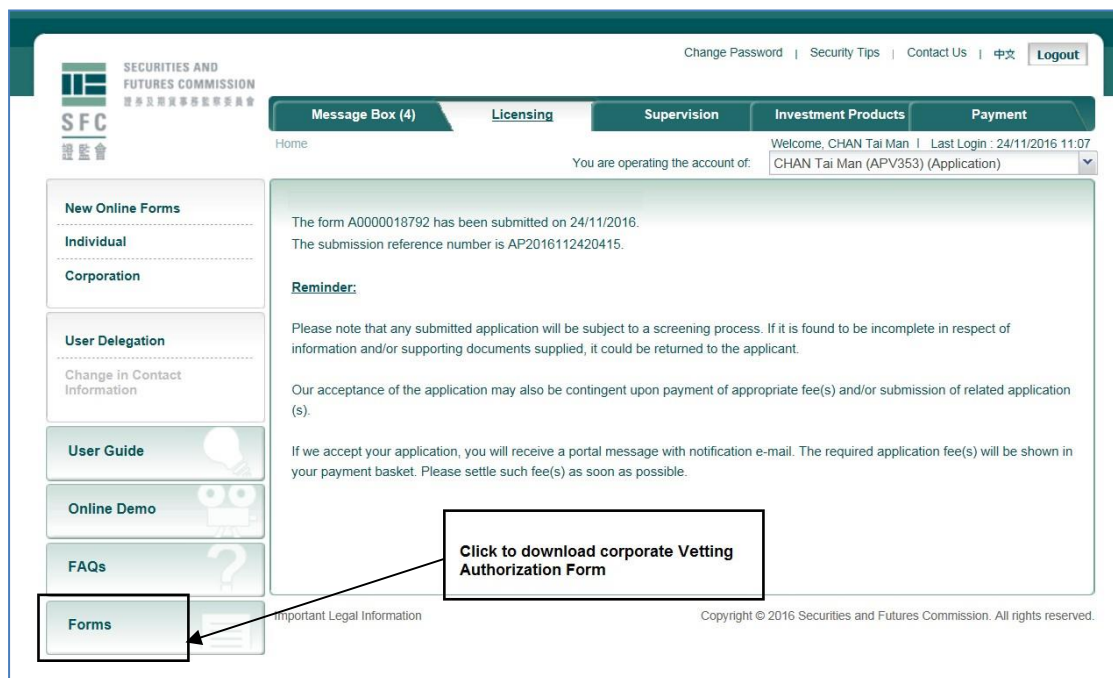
SECURITIES AND FUTURES COMMISSION
證券及期貨事務監察委員會
SFC
證監會

Change Password | Security Tips | Contact Us | 中文 Logout

Message Box (4) Licensing Supervision Investment Products Payment

Home

Welcome, CHAN Tai Man | Last Login : 24/11/2016 11:07

You are operating the account of: CHAN Tai Man (APV353) (Application)

New Online Forms
Individual
Corporation

User Delegation
Change in Contact Information

User Guide
Online Demo
FAQs
Forms

The form A0000018792 has been submitted on 24/11/2016.
The submission reference number is AP2016112420415.

Reminder:

Please note that any submitted application will be subject to a screening process. If it is found to be incomplete in respect of information and/or supporting documents supplied, it could be returned to the applicant.

Our acceptance of the application may also be contingent upon payment of appropriate fee(s) and/or submission of related application (s).

If we accept your application, you will receive a portal message with notification e-mail. The required application fee(s) will be shown in your payment basket. Please settle such fee(s) as soon as possible.

Click to download corporate Vetting Authorization Form

Important Legal Information

Copyright © 2016 Securities and Futures Commission. All rights reserved.